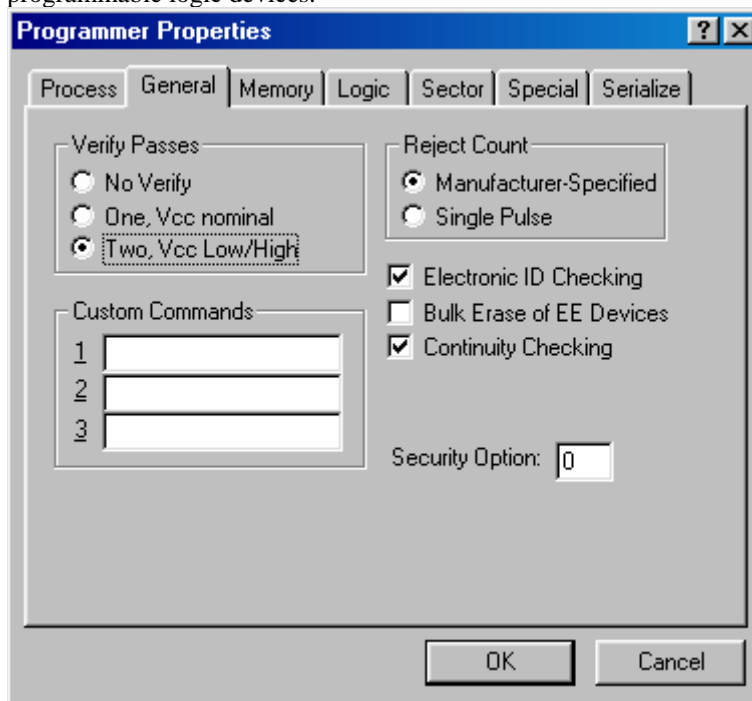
programmable logic devices.

Programmer Properties

? X

Process General Memory Logic Sector Special Serialize

Verify Passes
No Verify
One, Vcc nominal
Two, Vcc Low/High

Reject Count
Manufacturer-Specified
Single Pulse

Electronic ID Checking
Bulk Erase of EE Devices
Continuity Checking

Custom Commands
1
2
3

Security Option: 0

OK Cancel